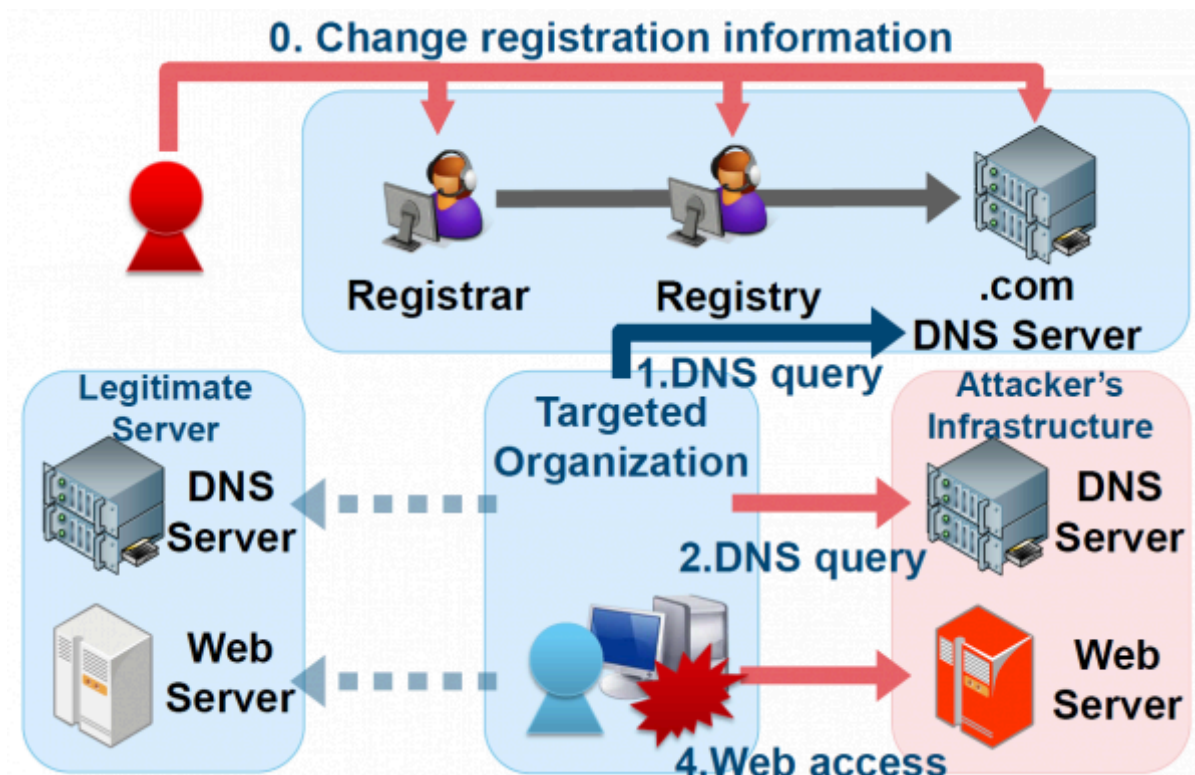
0. Change registration information

Registrar

Registry

.com
DNS Server

1.DNS query

Legitimate Server

DNS Server

Web Server

Targeted Organization

2.DNS query

Attacker's Infrastructure

DNS Server

Web Server

4.Web access